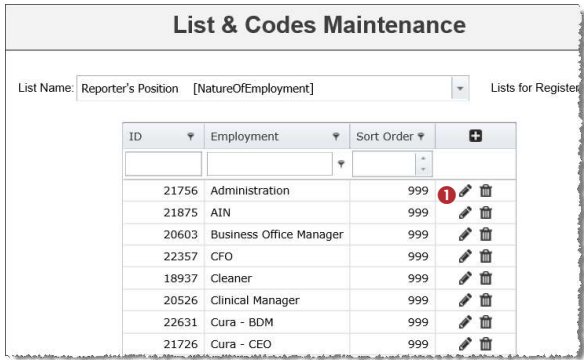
List & Codes Maintenance

List Name: Reporter's Position [NatureOfEmployment]

Lists for Register

| ID | Employment | Sort Order | |
|---|---|---|---|
| 21756 | Administration | 999 | 1 |
| 21875 | AIN | 999 | |
| 20603 | Business Office Manager | 999 | |
| 22357 | CFO | 999 | |
| 18937 | Cleaner | 999 | |
| 20526 | Clinical Manager | 999 | |
| 22631 | Cura - BDM | 999 | |
| 21726 | Cura - CEO | 999 | |